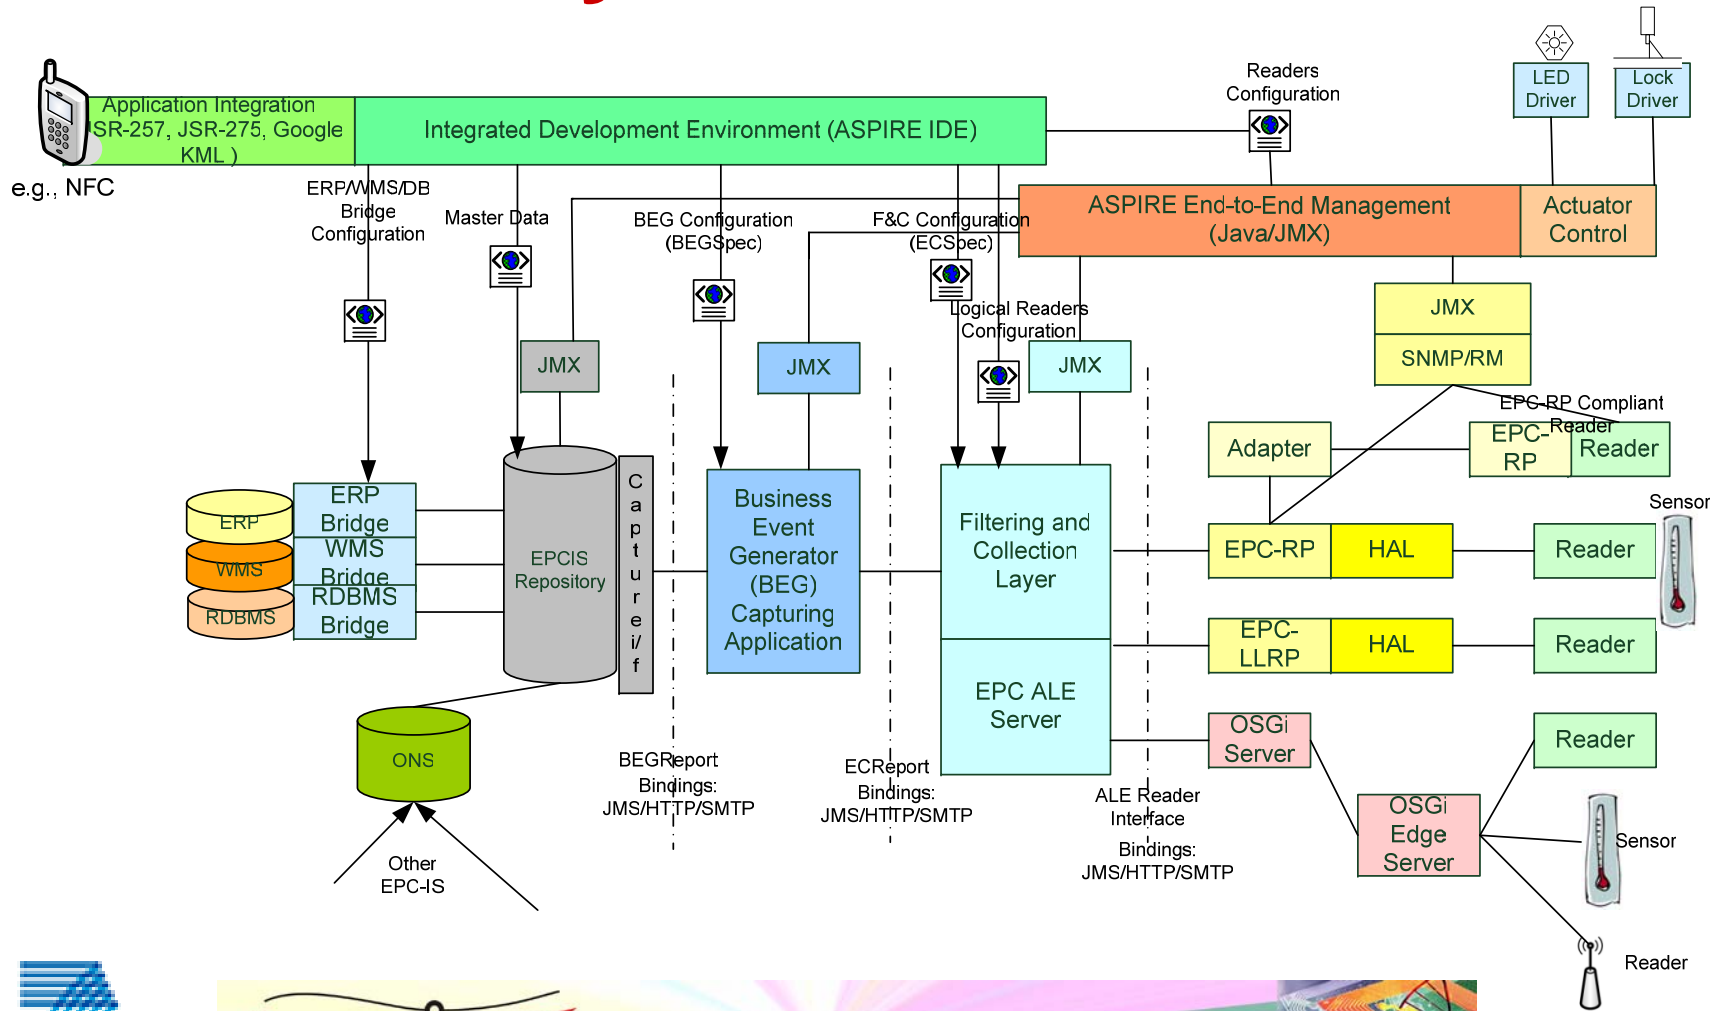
Application Integration JSR-257, JSR-275, Google KML )

e.g., NFC

Integrated Development Environment (ASPIRE IDE)

Readers Configuration

LED Driver

Lock Driver

ERP/WMS/DB Bridge Configuration

Master Data

BEG Configuration (BEGSpec)

F&C Configuration (ECSpec)

ASPIRE End-to-End Management (Java/JMX)

Actuator Control

Logical Readers Configuration

JMX

JMX

JMX

JMX

SNMP/RM

EPC-RP Compliant Reader

Adapter

EPC-RP

Reader

ERP

ERP Bridge

WMS

WMS Bridge

RDBMS

RDBMS Bridge

EPCIS Repository

C a p t u r e i/ f

Business Event Generator (BEG) Capturing Application

Filtering and Collection Layer

EPC ALE Server

EPC-RP

HAL

Reader

Sensor

EPC-LLRP

HAL

Reader

OSGi Server

Reader

OSGi Edge Server

Sensor

ONS

Other EPC-IS

BEGReport Bindings: JMS/HTTP/SMTP

ECReport Bindings: JMS/HTTP/SMTP

ALE Reader Interface

Bindings: JMS/HTTP/SMTP

Reader